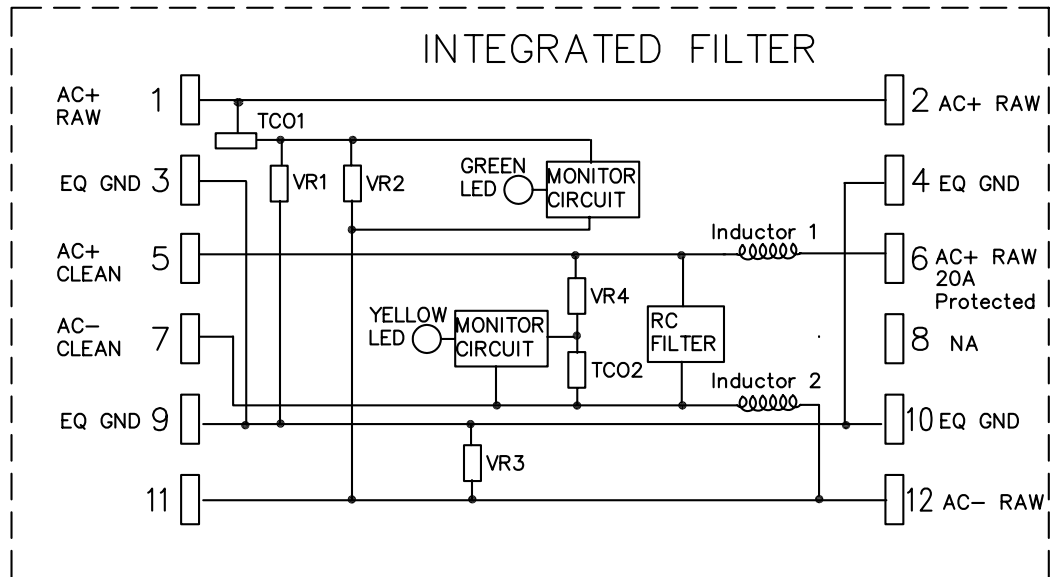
INTEGRATED FILTER

AC+ RAW 1

2 AC+ RAW

TCO1

EQ GND 3

VR1

VR2

GREEN LED

MONITOR CIRCUIT

4 EQ GND

AC+ CLEAN 5

Inductor 1

6 AC+ RAW 20A Protected

VR4

AC– CLEAN 7

YELLOW LED

MONITOR CIRCUIT

RC FILTER

8 NA

TCO2

Inductor 2

EQ GND 9

10 EQ GND

VR3

11

12 AC– RAW